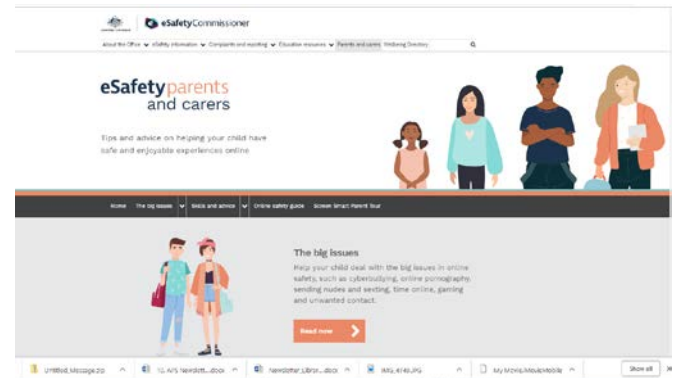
eSafetyCommissioner

About the Office eSafety information Complaints and reporting Education resources Parents and carers Wellbeing Directory

eSafety parents and carers

Tips and advice on helping your child have safe and enjoyable experiences online

Home The big issues Skills and advice Online safety guide Screen Smart Parent Tour

The big issues

Help your child deal with the big issues in online safety, such as cyberbullying, online pornography, sending nudes and sexting, time online, gaming and unwanted contact.

Read more

Untitled_Message.zip

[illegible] Newslett....docx

Newsletter_Librar....docx

IMG_4140.JPG

My Movie.MovieMobile

Show all